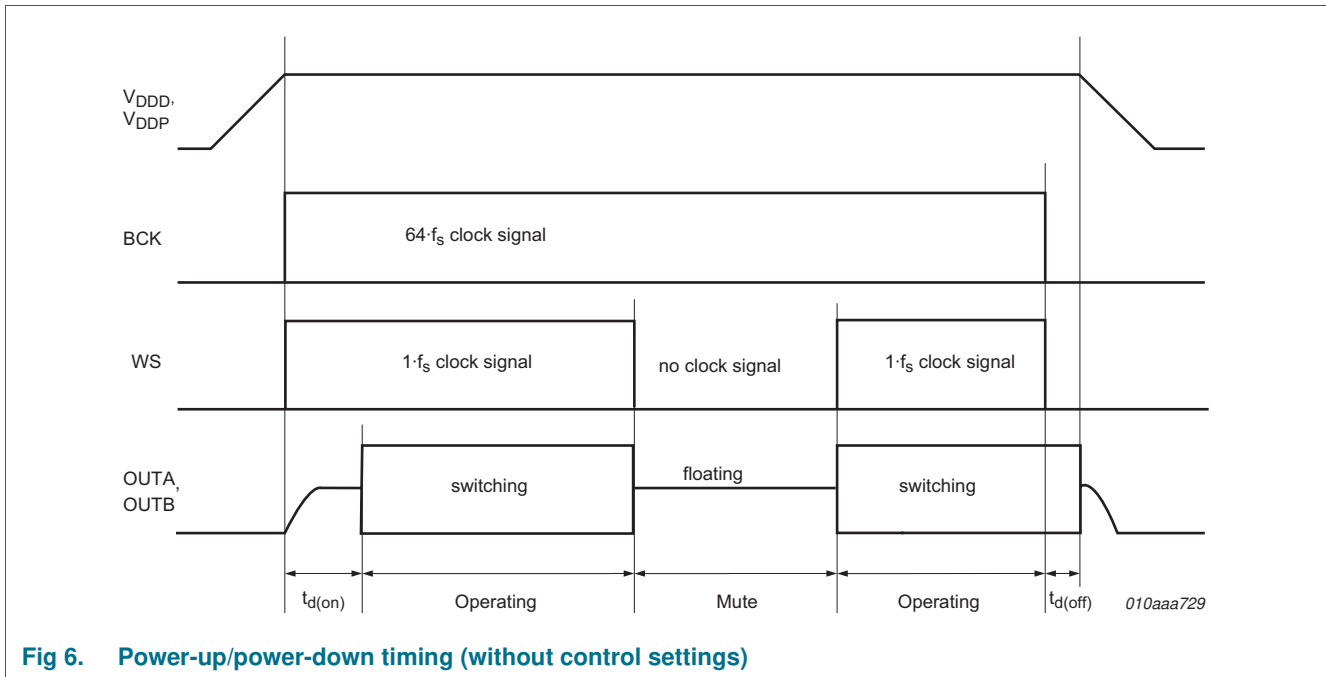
$V_{DDD}$, $V_{DDP}$

BCK

$64 \cdot f_s$ clock signal

WS

$1 \cdot f_s$ clock signal

no clock signal

$1 \cdot f_s$ clock signal

OUTA, OUTB

switching

floating

switching

$t_{d(on)}$

Operating

Mute

Operating

$t_{d(off)}$

010aaa729

Fig 6. Power-up/power-down timing (without control settings)